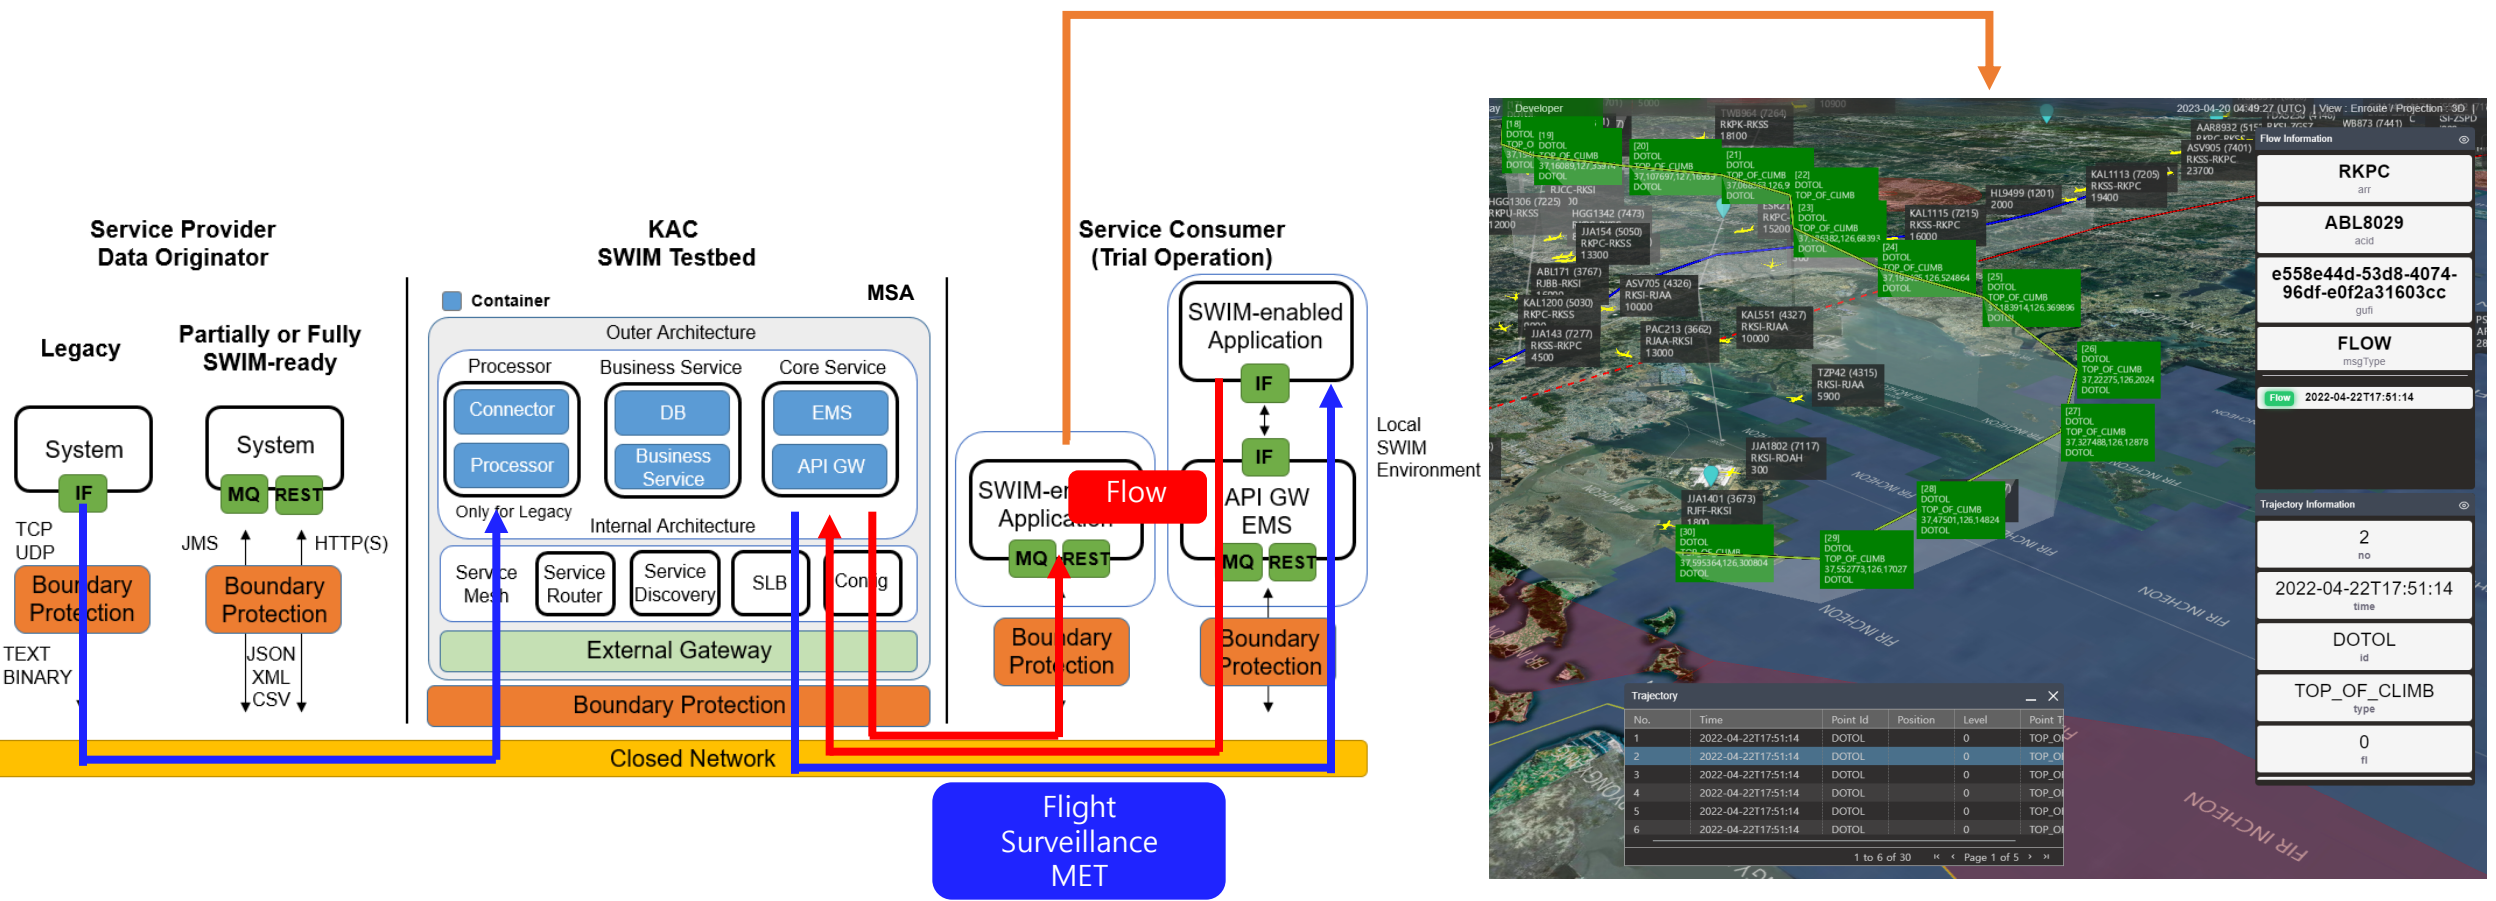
Service Provider
Data Originator

KAC
SWIM Testbed

Service Consumer
(Trial Operation)

Legacy

Partially or Fully
SWIM-ready

System
IF

System
MQ REST

TCP
UDP

JMS

HTTP(S)

Boundary
Protection

Boundary
Protection

TEXT
BINARY

JSON
XML
CSV

Container

MSA

Outer Architecture

Processor
Business Service
Core Service

Connector
Processor

DB
Business Service

EMS
API GW

Only for Legacy

Internal Architecture

Service Mesh
Service Router
Service Discovery
SLB
Config

External Gateway

Boundary Protection

Closed Network

SWIM-enabled Application
MQ REST

Flow

Boundary Protection

SWIM-enabled Application
IF

IF
API GW
EMS
MQ REST

Boundary Protection

Local SWIM Environment

Flight
Surveillance
MET

Developer
2023-04-20 04:49:27 (UTC) | View : Enroute / Projection : 3D

Flow Information
RKPC
arr
ABL8029
acid
e558e44d-53d8-4074-96df-e0f2a31603cc
gufi
FLOW
msgType
Flow 2022-04-22T17:51:14

Trajectory Information
2
no
2022-04-22T17:51:14
time
DOTOL
id
TOP_OF_CLIMB
type
0
fl

Trajectory

| No. | Time | Point Id | Position | Level | Point T |
|---|---|---|---|---|---|
| 1 | 2022-04-22T17:51:14 | DOTOL | | 0 | TOP_O |
| 2 | 2022-04-22T17:51:14 | DOTOL | | 0 | TOP_O |
| 3 | 2022-04-22T17:51:14 | DOTOL | | 0 | TOP_O |
| 4 | 2022-04-22T17:51:14 | DOTOL | | 0 | TOP_O |
| 5 | 2022-04-22T17:51:14 | DOTOL | | 0 | TOP_O |
| 6 | 2022-04-22T17:51:14 | DOTOL | | 0 | TOP_O |

1 to 6 of 30  Page 1 of 5

INCHEON FIR